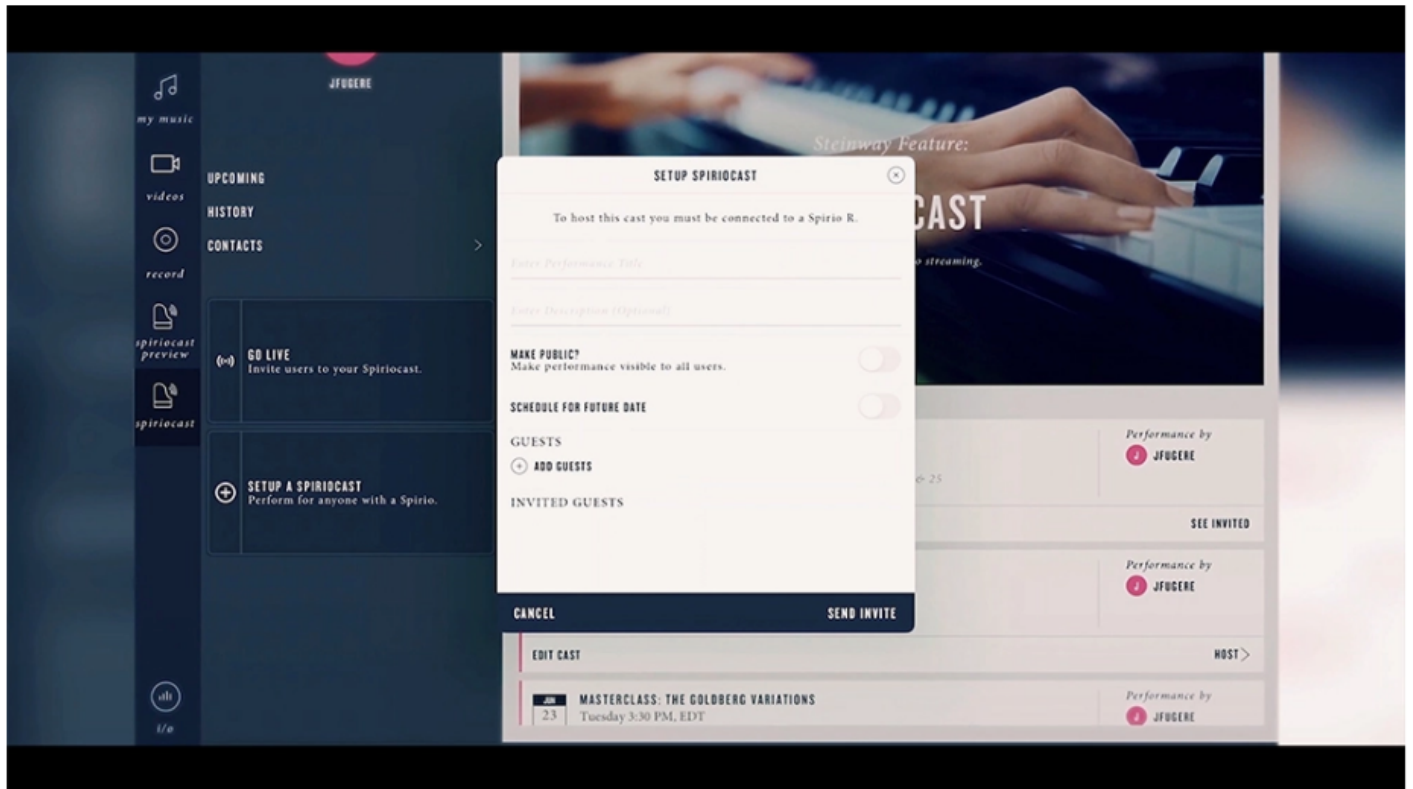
my music

videos

record

spiriocast preview

spiriocast

i/o

JFUGERE

UPCOMING

HISTORY

CONTACTS

GO LIVE
Invite users to your Spiriocast.

SETUP A SPIRIOCAST
Perform for anyone with a Spirio.

Steinway Feature:

CAST

o streaming.

SETUP SPIRIOCAST

To host this cast you must be connected to a Spirio R.

Enter Performance Title

Enter Description (Optional)

MAKE PUBLIC?
Make performance visible to all users.

SCHEDULE FOR FUTURE DATE

GUESTS

ADD GUESTS

INVITED GUESTS

CANCEL

SEND INVITE

Performance by
JFUGERE

e 25

SEE INVITED

Performance by
JFUGERE

EDIT CAST

HOST

JAN
23

MASTERCLASS: THE GOLDBERG VARIATIONS
Tuesday 3:30 PM, EDT

Performance by
JFUGERE